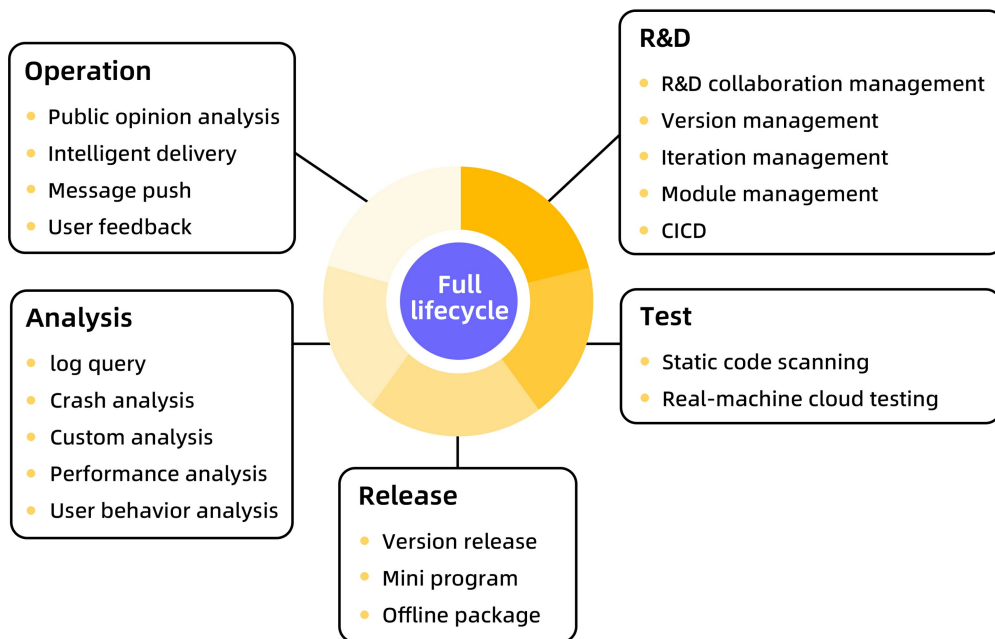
Full lifecycle

R&D
- R&D collaboration management
- Version management
- Iteration management
- Module management
- CICD

Test
- Static code scanning
- Real-machine cloud testing

Release
- Version release
- Mini program
- Offline package

Analysis
- log query
- Crash analysis
- Custom analysis
- Performance analysis
- User behavior analysis

Operation
- Public opinion analysis
- Intelligent delivery
- Message push
- User feedback